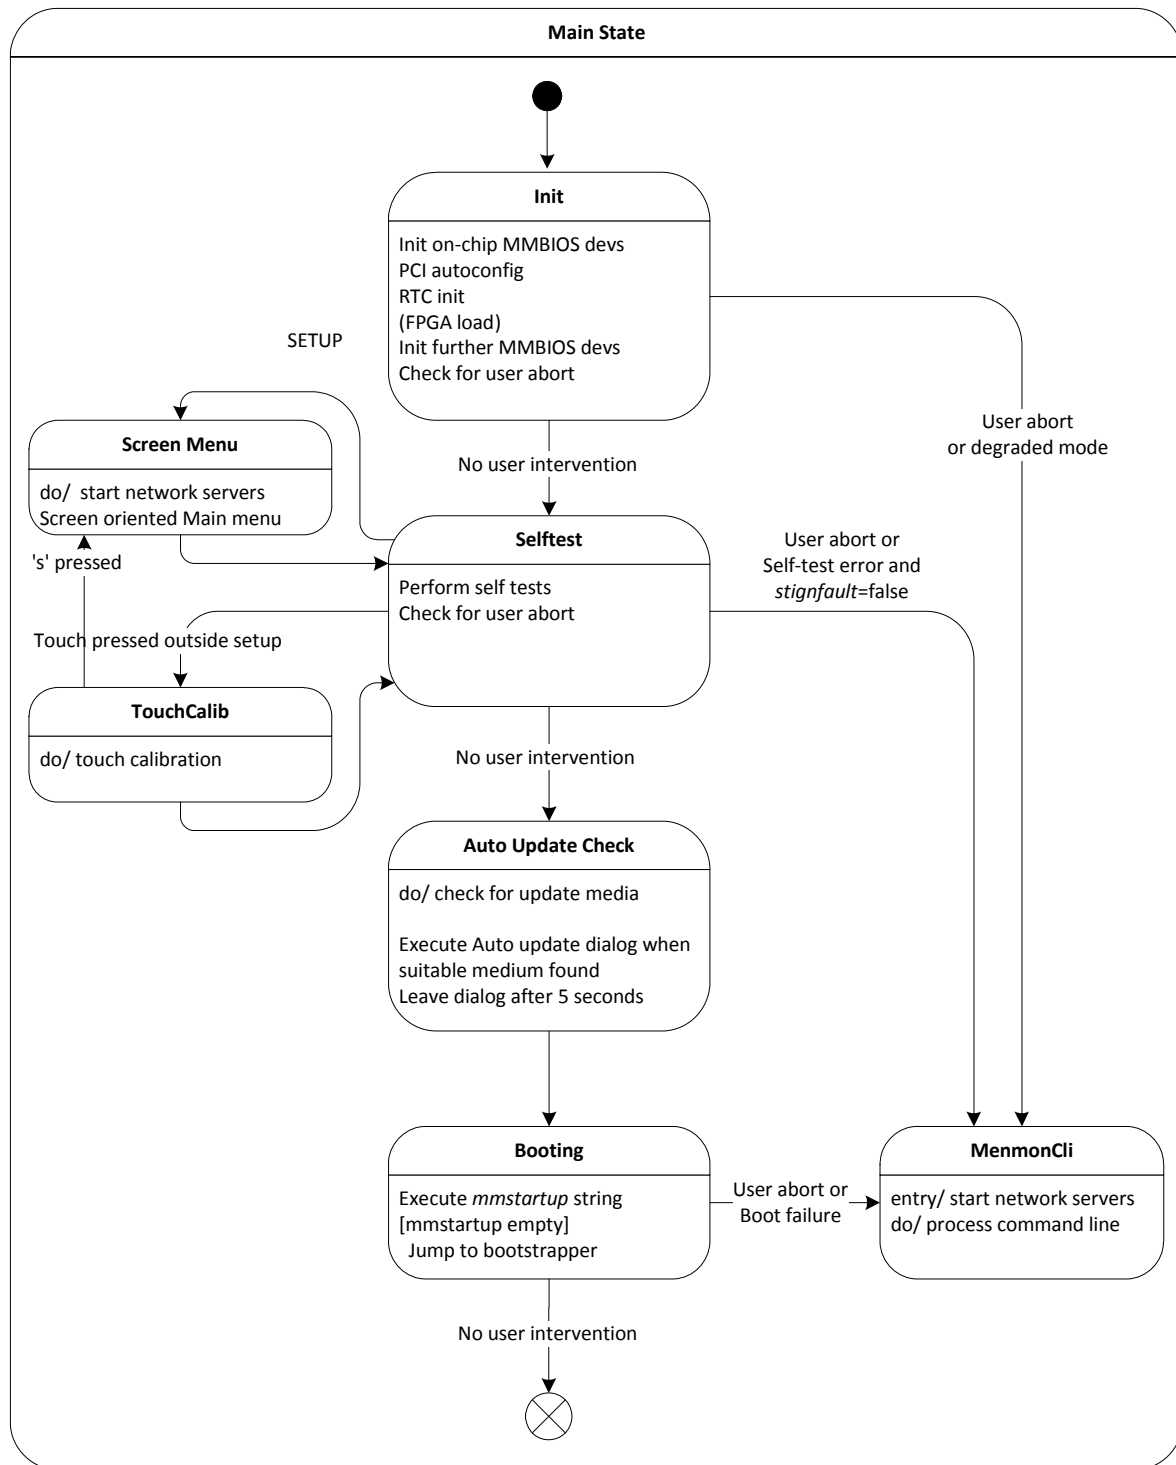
Main State

Init

Init on-chip MMBIOS devs
PCI autoconfig
RTC init
(FPGA load)
Init further MMBIOS devs
Check for user abort

SETUP

User abort
or degraded mode

Screen Menu

do/ start network servers
Screen oriented Main menu

No user intervention

Selftest

Perform self tests
Check for user abort

User abort or
Self-test error and
*stignfault*=false

's' pressed

Touch pressed outside setup

TouchCalib

do/ touch calibration

No user intervention

Auto Update Check

do/ check for update media

Execute Auto update dialog when suitable medium found
Leave dialog after 5 seconds

Booting

Execute *mmstartup* string
[mmstartup empty]
Jump to bootstrapper

User abort or
Boot failure

MenmonCli

entry/ start network servers
do/ process command line

No user intervention